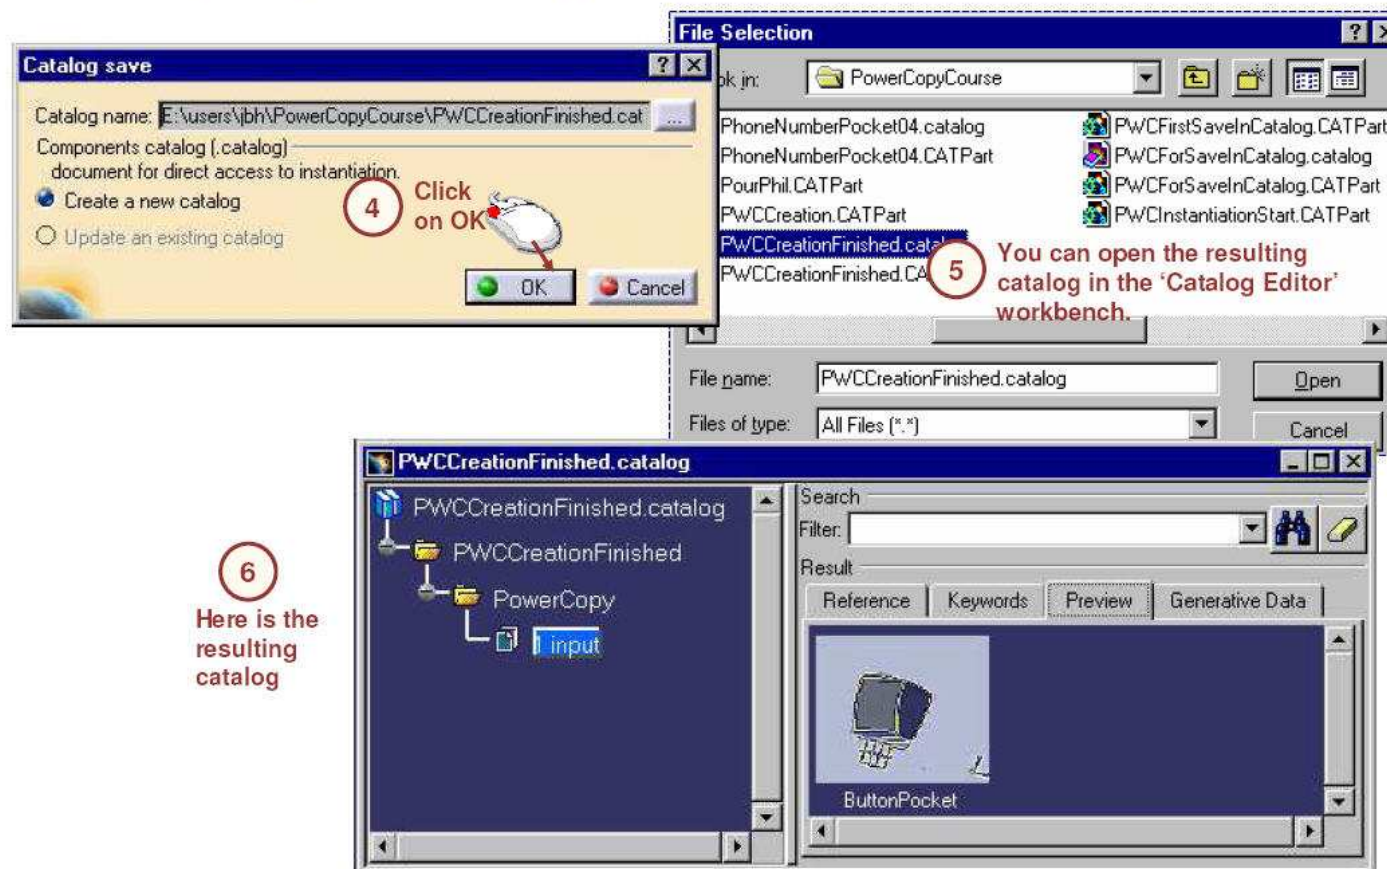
Catalog save

Catalog name: E:\users\jbh\PowerCopyCourse\PWCCreationFinished.cat ...

Components catalog (.catalog) document for direct access to instantiation.

Create a new catalog

Update an existing catalog

4 Click on OK

OK Cancel

File Selection

ok in: PowerCopyCourse

PhoneNumberPocket04.catalog
PhoneNumberPocket04.CATPart
PourPhil.CATPart
PWCCreation.CATPart
PWCCreationFinished.cata
PWCCreationFinished.CA
PWCFirstSaveInCatalog.CATPart
PWCForSaveInCatalog.catalog
PWCForSaveInCatalog.CATPart
PWCInstantiationStart.CATPart

5 You can open the resulting catalog in the 'Catalog Editor' workbench.

File name: PWCCreationFinished.catalog

Open

Files of type: All Files (*.*)

Cancel

PWCCreationFinished.catalog

PWCCreationFinished.catalog
PWCCreationFinished
PowerCopy
I input

Search
Filter:
Result
Reference Keywords Preview Generative Data

ButtonPocket

6 Here is the resulting catalog